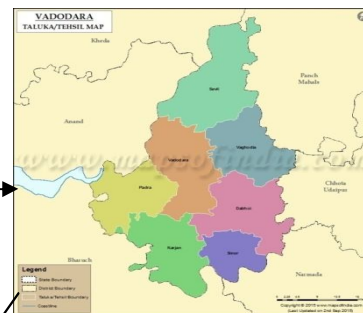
VADODARA
TALUKA/TEHSIL MAP

Kheda
Savli
Panch Mahals
Anand
Vadodara
Vaghodia
Padra
Dabhoi
Chhota Udaipur
Karjan
Sinor
Bharuch
Narmada

www.mapsofindia.com

Legend
State Boundary
District Boundary
Taluka/Tehsil Boundary
Coastline

Copyright © 2013 www.mapsofindia.com
(Last Updated on 2nd Sep 2013)